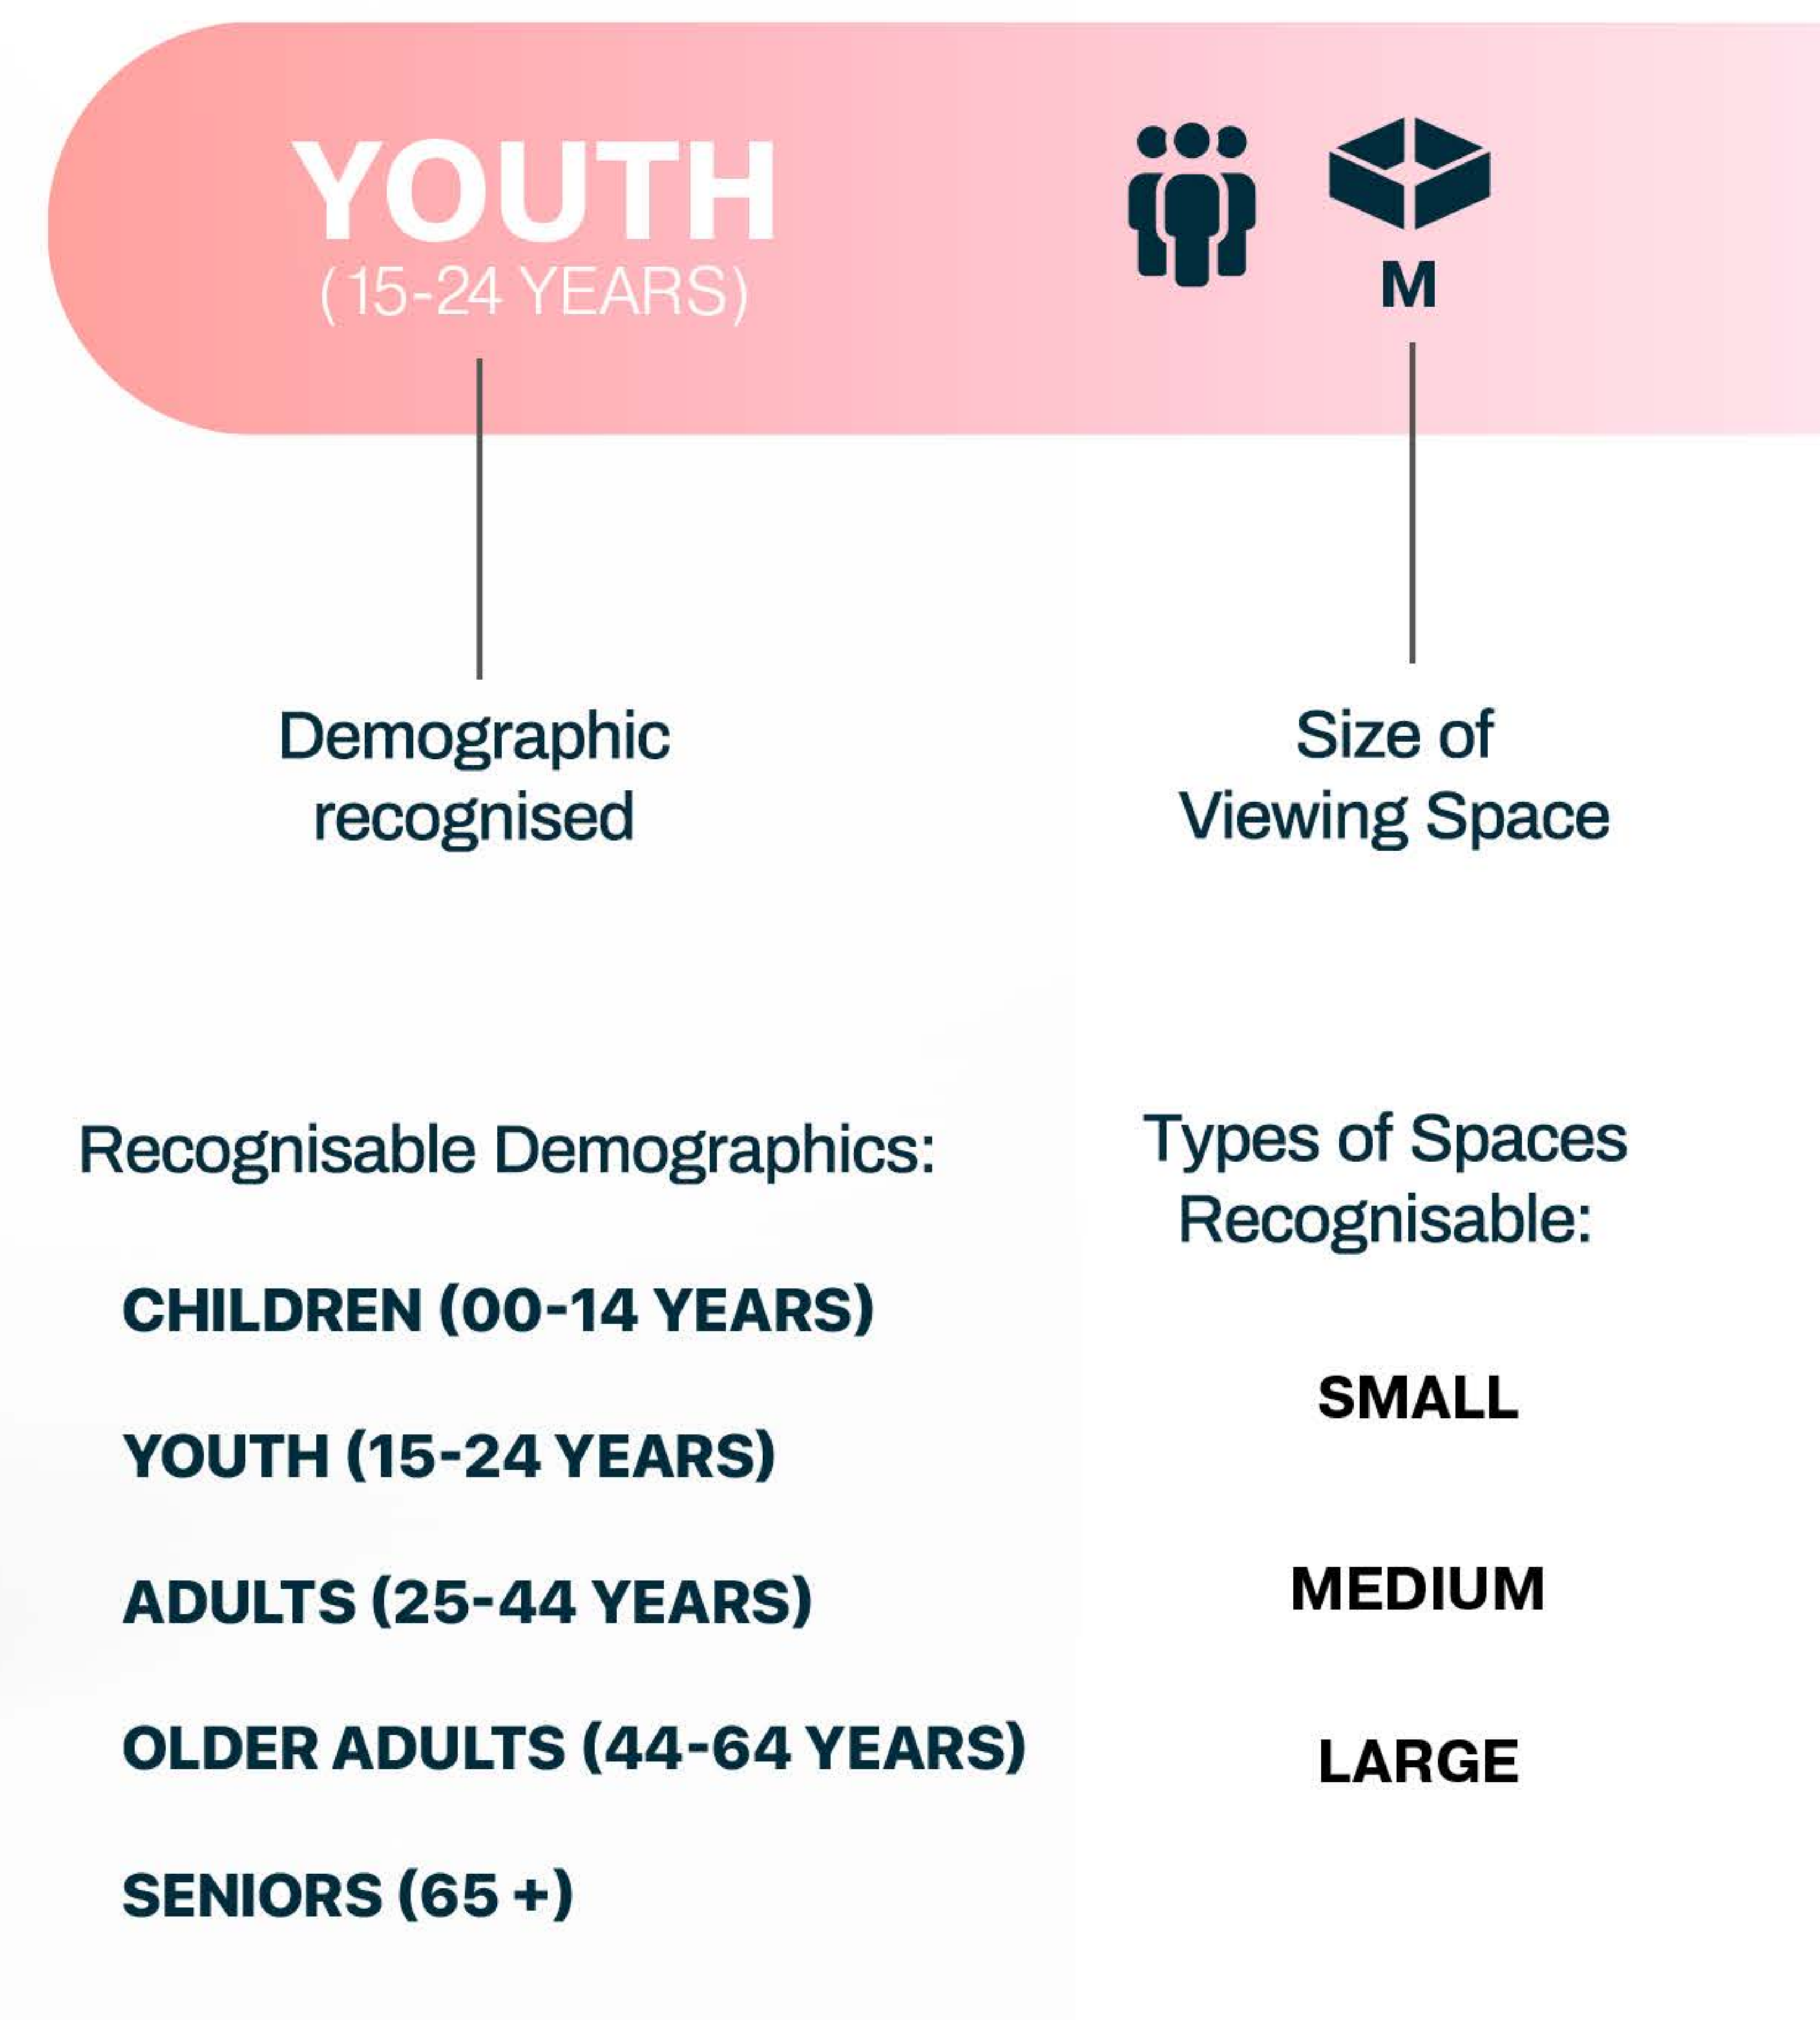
YOUTH
(15-24 YEARS)

M

Demographic recognised

Size of Viewing Space

Recognisable Demographics:

CHILDREN (00-14 YEARS)

YOUTH (15-24 YEARS)

ADULTS (25-44 YEARS)

OLDER ADULTS (44-64 YEARS)

SENIORS (65 +)

Types of Spaces Recognisable:

SMALL

MEDIUM

LARGE